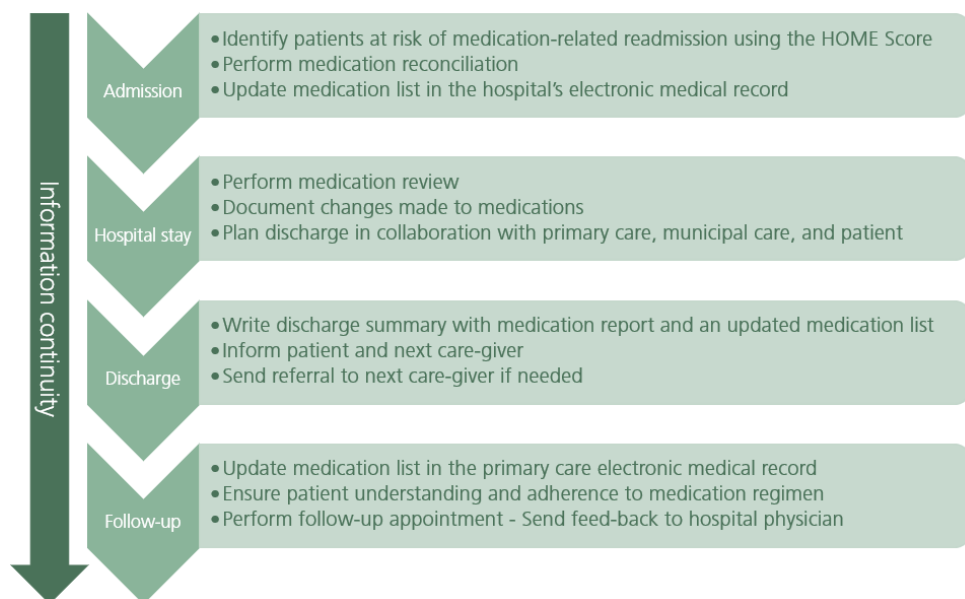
Information continuity

Admission
• Identify patients at risk of medication-related readmission using the HOME Score
• Perform medication reconciliation
• Update medication list in the hospital's electronic medical record

Hospital stay
• Perform medication review
• Document changes made to medications
• Plan discharge in collaboration with primary care, municipal care, and patient

Discharge
• Write discharge summary with medication report and an updated medication list
• Inform patient and next care-giver
• Send referral to next care-giver if needed

Follow-up
• Update medication list in the primary care electronic medical record
• Ensure patient understanding and adherence to medication regimen
• Perform follow-up appointment - Send feed-back to hospital physician